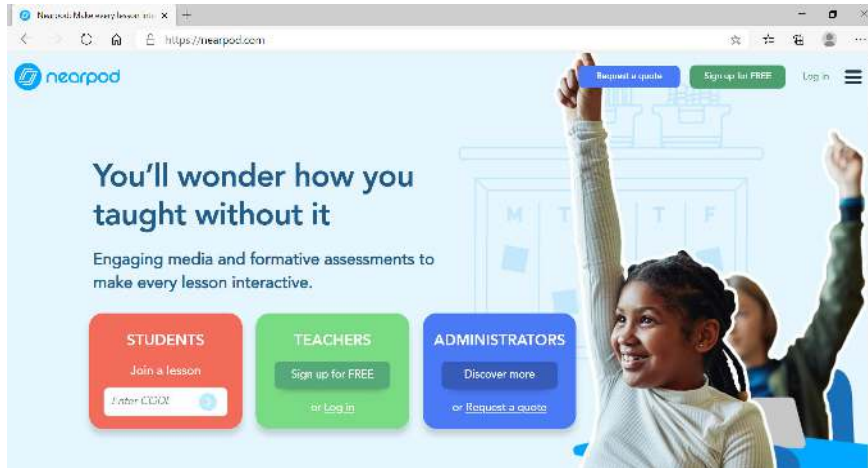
Nearpod: Make every lesson int ×
https://nearpod.com

nearpod

Request a quote
Sign up for FREE
Log in

M T W T F

You'll wonder how you taught without it

Engaging media and formative assessments to make every lesson interactive.

STUDENTS
Join a lesson
Enter CODE

TEACHERS
Sign up for FREE
or Log in

ADMINISTRATORS
Discover more
or Request a quote